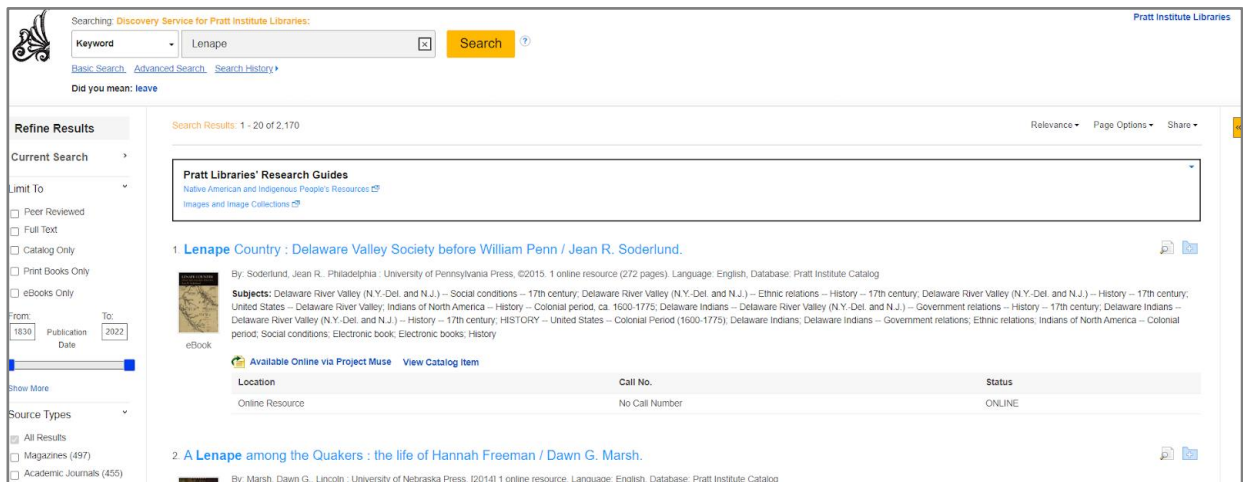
Searching: Discovery Service for Pratt Institute Libraries:

Keyword

Lenape

Search

Basic Search Advanced Search Search History ▸

Did you mean: leave

Pratt Institute Libraries

Refine Results

Current Search

Limit To

Peer Reviewed

Full Text

Catalog Only

Print Books Only

eBooks Only

From: 1830 To: 2022 Publication Date

Show More

Source Types

All Results

Magazines (497)

Academic Journals (455)

Search Results: 1 - 20 of 2,170

Relevance ▾ Page Options ▾ Share ▾

Pratt Libraries' Research Guides

Native American and Indigenous People's Resources

Images and Image Collections

1. Lenape Country : Delaware Valley Society before William Penn / Jean R. Soderlund.

By: Soderlund, Jean R.. Philadelphia : University of Pennsylvania Press, ©2015. 1 online resource (272 pages). Language: English, Database: Pratt Institute Catalog

Subjects: Delaware River Valley (N.Y.-Del. and N.J.) -- Social conditions -- 17th century; Delaware River Valley (N.Y.-Del. and N.J.) -- Ethnic relations -- History -- 17th century; Delaware River Valley (N.Y.-Del. and N.J.) -- History -- 17th century; United States -- Delaware River Valley; Indians of North America -- History -- Colonial period, ca. 1600-1775; Delaware Indians -- Delaware River Valley (N.Y.-Del. and N.J.) -- Government relations -- History -- 17th century; Delaware Indians -- Delaware River Valley (N.Y.-Del. and N.J.) -- History -- 17th century; HISTORY -- United States -- Colonial Period (1600-1775); Delaware Indians; Delaware Indians -- Government relations; Ethnic relations; Indians of North America -- Colonial period; Social conditions; Electronic book; Electronic books; History

eBook

Available Online via Project Muse View Catalog Item

| Location | Call No. | Status |
|---|---|---|
| Online Resource | No Call Number | ONLINE |

2. A Lenape among the Quakers : the life of Hannah Freeman / Dawn G. Marsh.

By: Marsh, Dawn G.. Lincoln : University of Nebraska Press, [2014] 1 online resource. Language: English, Database: Pratt Institute Catalog